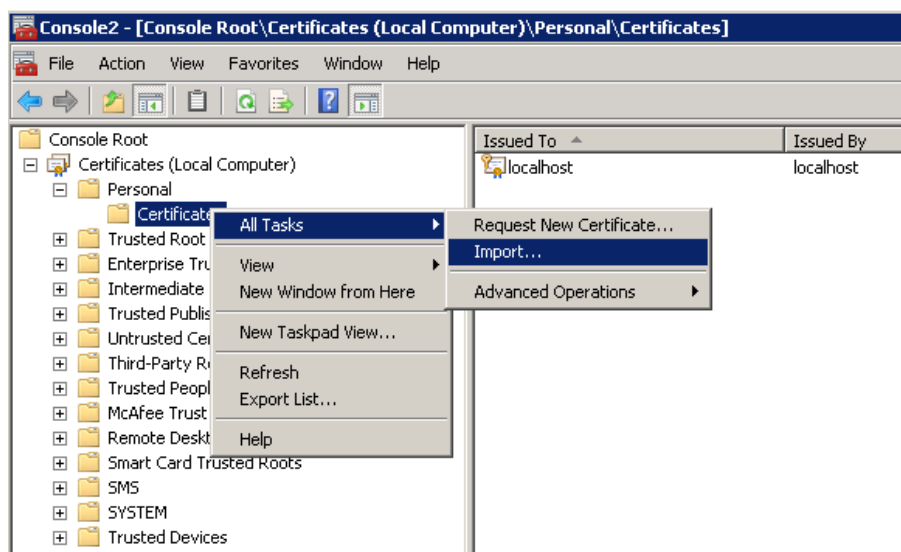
Console2 - [Console Root\Certificates (Local Computer)\Personal\Certificates]

File Action View Favorites Window Help

Console Root
Certificates (Local Computer)
Personal
Certificate
Trusted Root
Enterprise Tru
Intermediate
Trusted Publis
Untrusted Cer
Third-Party R
Trusted Peopl
McAfee Trust
Remote Deskt
Smart Card Trusted Roots
SMS
SYSTEM
Trusted Devices

All Tasks
View
New Window from Here
New Taskpad View...
Refresh
Export List...
Help

Request New Certificate...
Import...
Advanced Operations

| Issued To | Issued By |
|---|---|
| localhost | localhost |